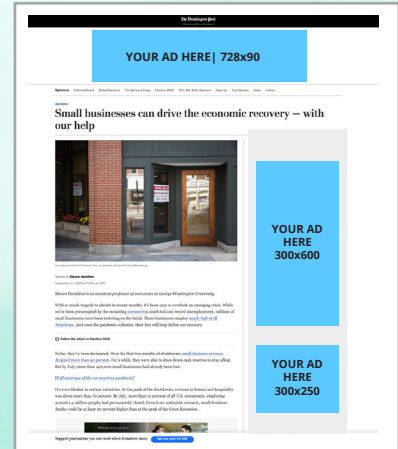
The Washington Post

YOUR AD HERE| 728x90

Opinions

Small businesses can drive the economic recovery — with our help

YOUR AD HERE 300x600

Opinion by Steven Hamilton

Steven Hamilton is an assistant professor of economics at George Washington University.

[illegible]

Follow the latest on Election 2020

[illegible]

[Full coverage of the coronavirus pandemic]

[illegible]

YOUR AD HERE 300x250

Support journalism you can trust when it matters most.